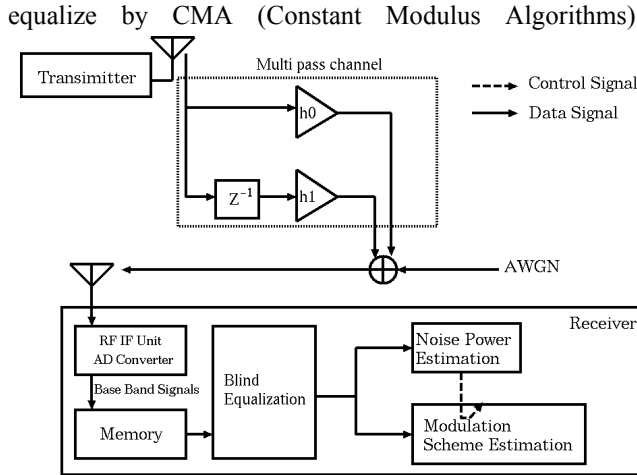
equalize by CMA (Constant Modulus Algorithms)

Transimitter

Multi pass channel

Control Signal

Data Signal

h0

$Z^{-1}$

h1

AWGN

Receiver

RF IF Unit
AD Converter

Base Band Signals

Memory

Blind Equalization

Noise Power Estimation

Modulation Scheme Estimation